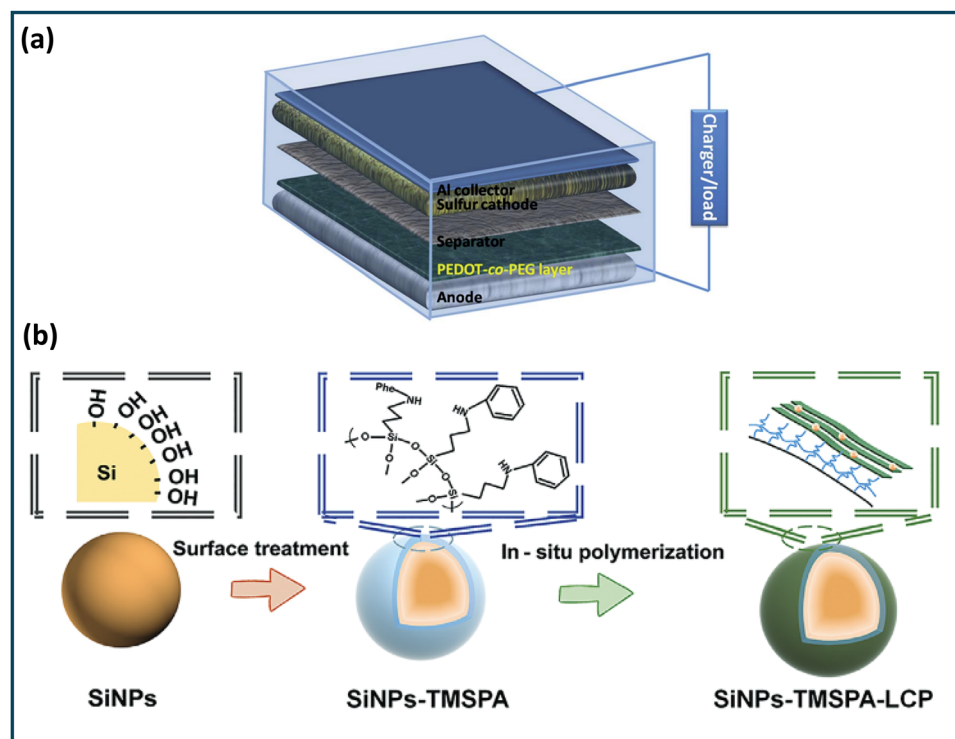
(a)

Al collector
Sulfur cathode
Separator
PEDOT-co-PEG layer
Anode

Charger/load

(b)

OH
OH
OH
OH
OH
OH
OH
Si

Phe
NH
HN
Si
O
O
Si
O
O
O
Si
HN

Surface treatment

In - situ polymerization

SiNPs

SiNPs-TMSPA

SiNPs-TMSPA-LCP